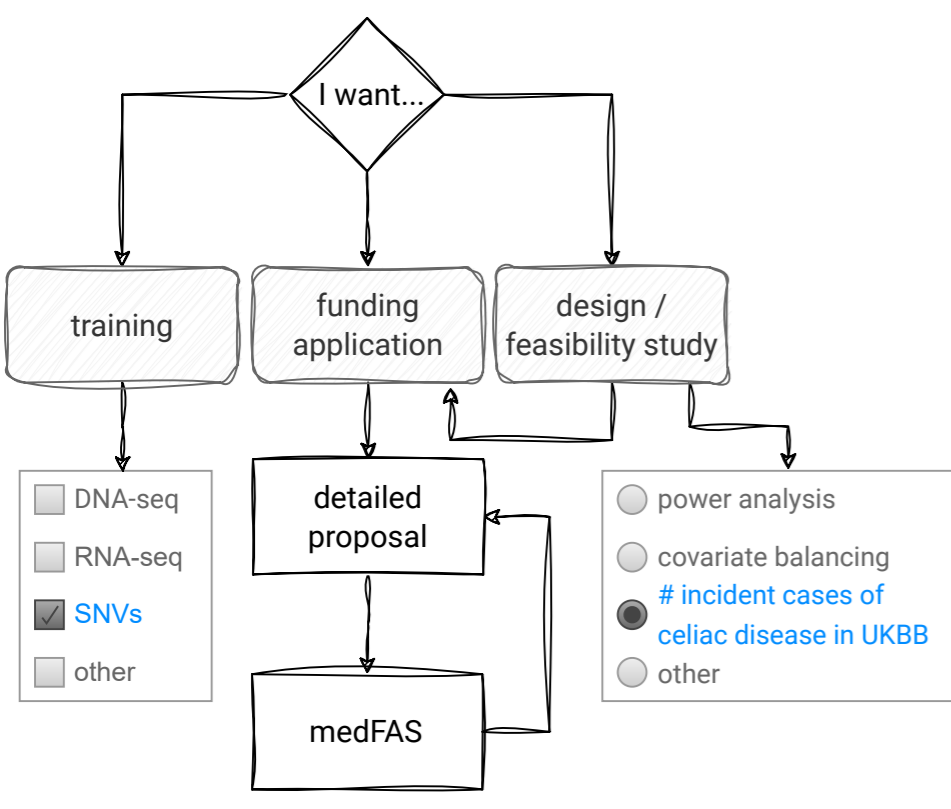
I want...

training

funding application

design / feasibility study

DNA-seq

RNA-seq

SNVs

other

detailed proposal

medFAS

power analysis

covariate balancing

# incident cases of celiac disease in UKBB

other